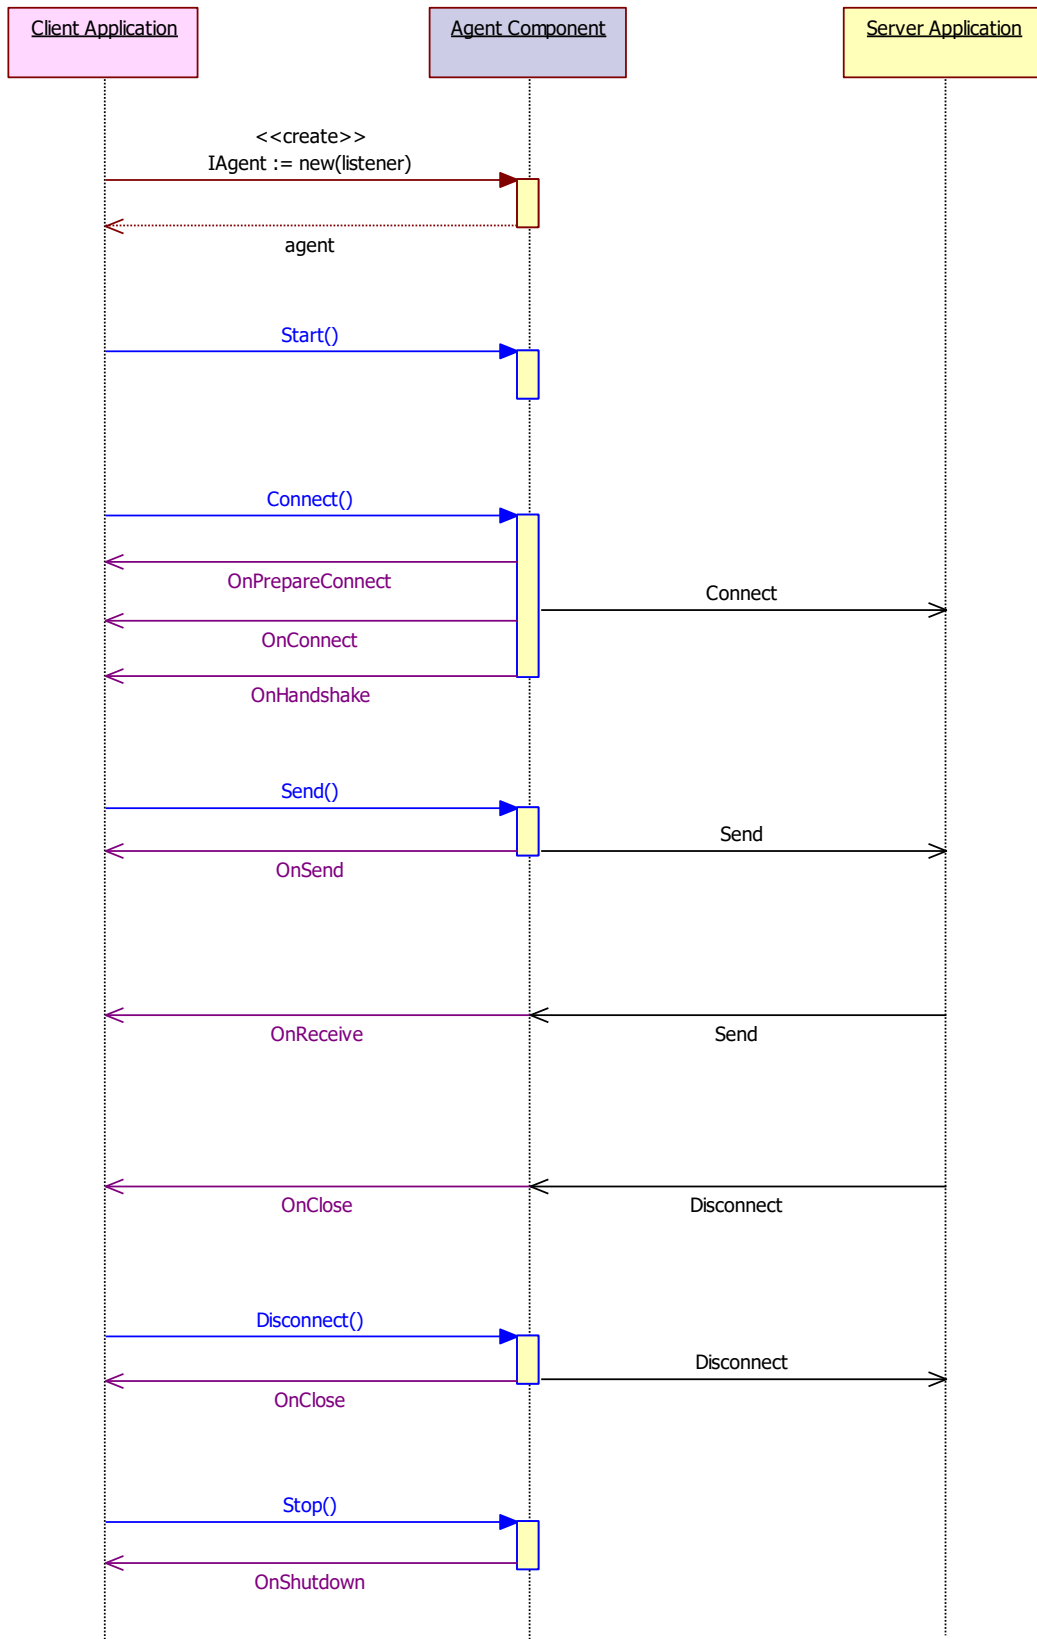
Client Application

Agent Component

Server Application

<<create>>
IAgent := new(listener)

agent

Start()

Connect()

OnPrepareConnect

Connect

OnConnect

OnHandshake

Send()

Send

OnSend

OnReceive

Send

OnClose

Disconnect

Disconnect()

Disconnect

OnClose

Stop()

OnShutdown